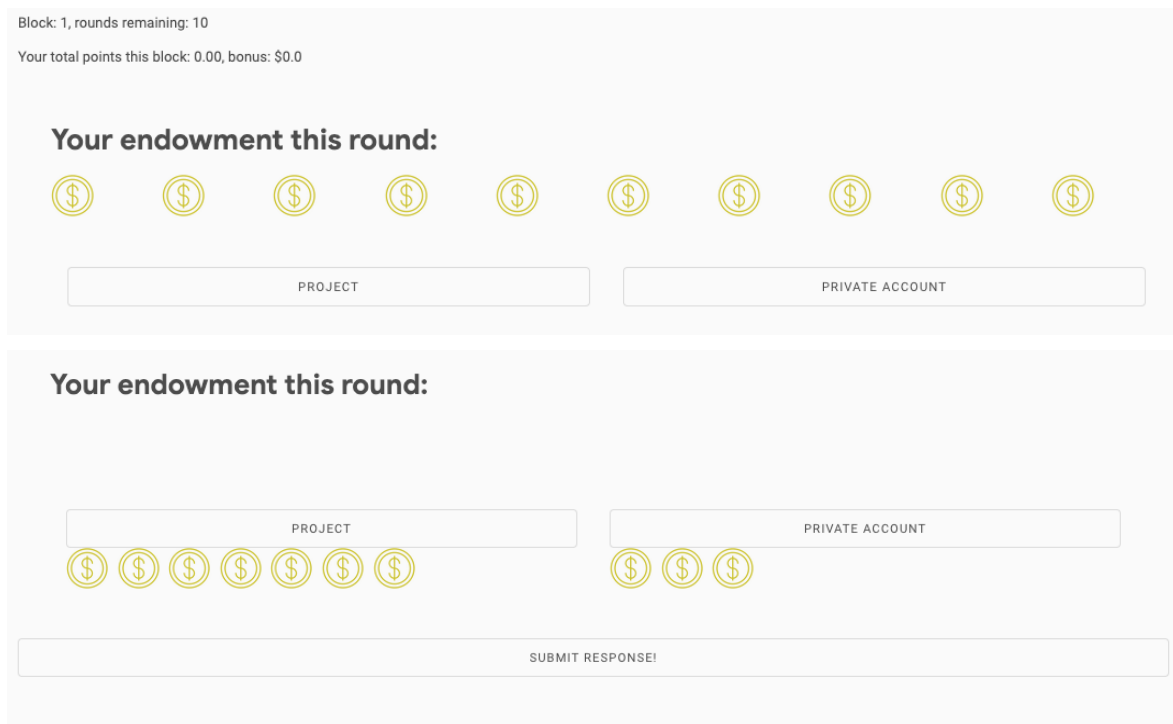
Block: 1, rounds remaining: 10

Your total points this block: 0.00, bonus: $0.0

Your endowment this round:

PROJECT

PRIVATE ACCOUNT

Your endowment this round:

PROJECT

PRIVATE ACCOUNT

SUBMIT RESPONSE!